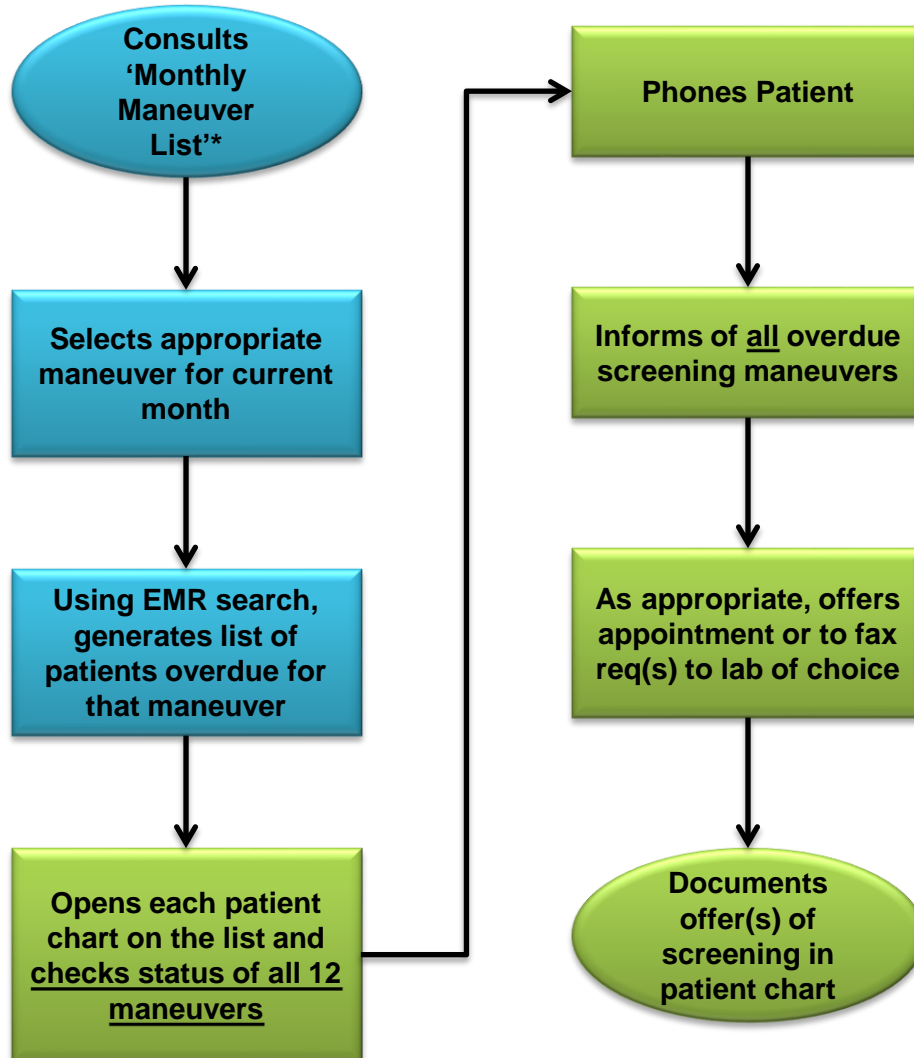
Consults 'Monthly Maneuver List'*

Selects appropriate maneuver for current month

Using EMR search, generates list of patients overdue for that maneuver

Opens each patient chart on the list and checks status of all 12 maneuvers

Phones Patient

Informs of all overdue screening maneuvers

As appropriate, offers appointment or to fax req(s) to lab of choice

Documents offer(s) of screening in patient chart